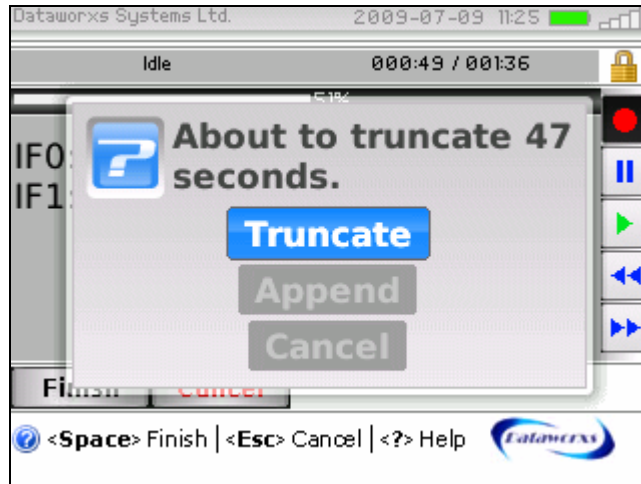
Dataworxs Systems Ltd. 2009-07-09 11:25

Idle 000:49 / 001:36

51%

IF0

IF1

About to truncate 47 seconds.

Truncate

Append

Cancel

Finish Cancel

<Space> Finish | <Esc> Cancel | <?> Help

Dataworxs